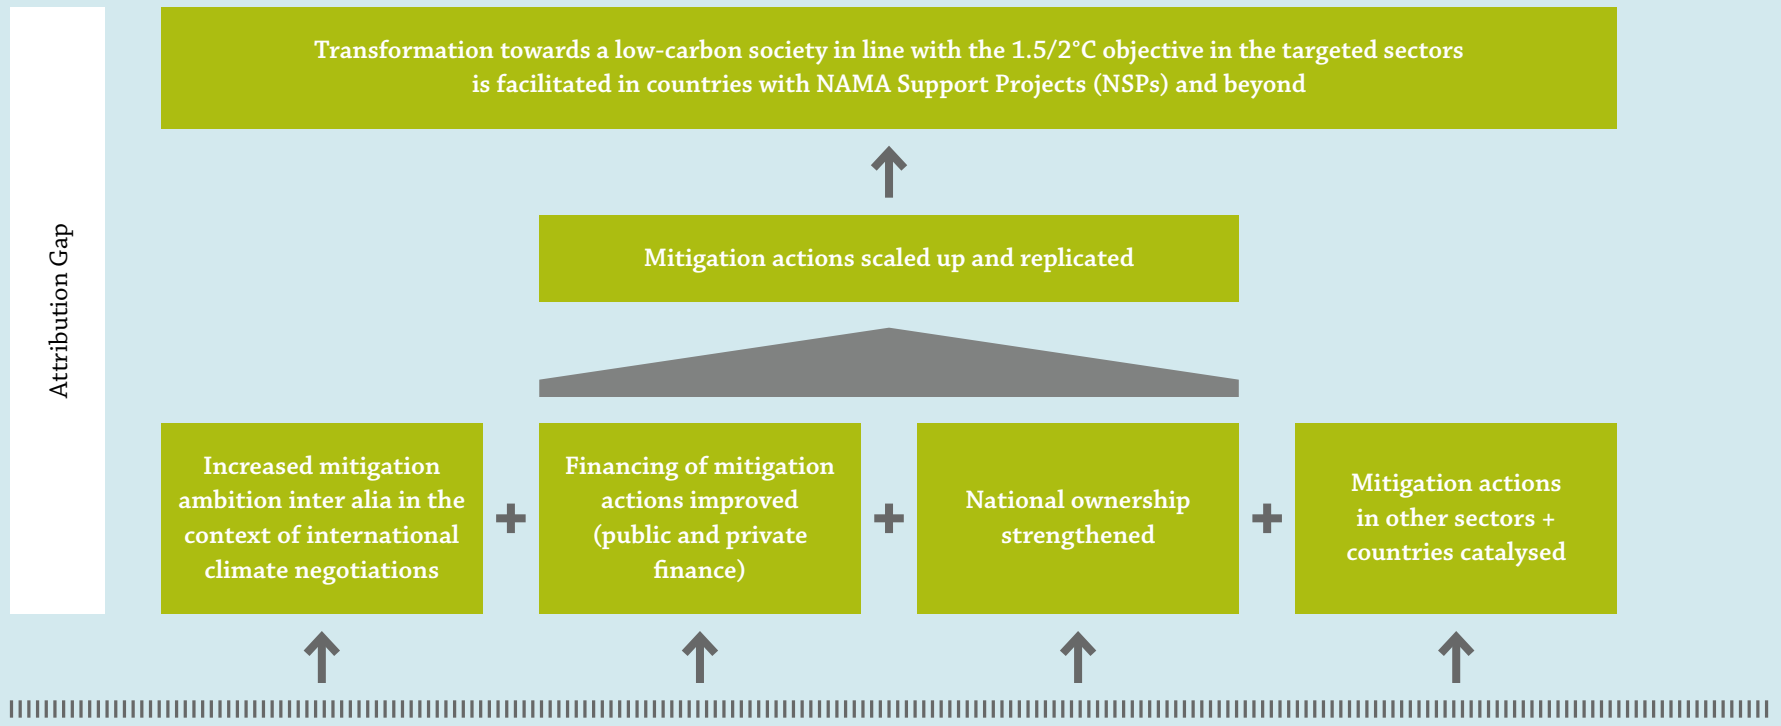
Attribution Gap

Transformation towards a low-carbon society in line with the 1.5/2°C objective in the targeted sectors is facilitated in countries with NAMA Support Projects (NSPs) and beyond

Mitigation actions scaled up and replicated

Increased mitigation ambition inter alia in the context of international climate negotiations

+

Financing of mitigation actions improved (public and private finance)

+

National ownership strengthened

+

Mitigation actions in other sectors + countries catalysed